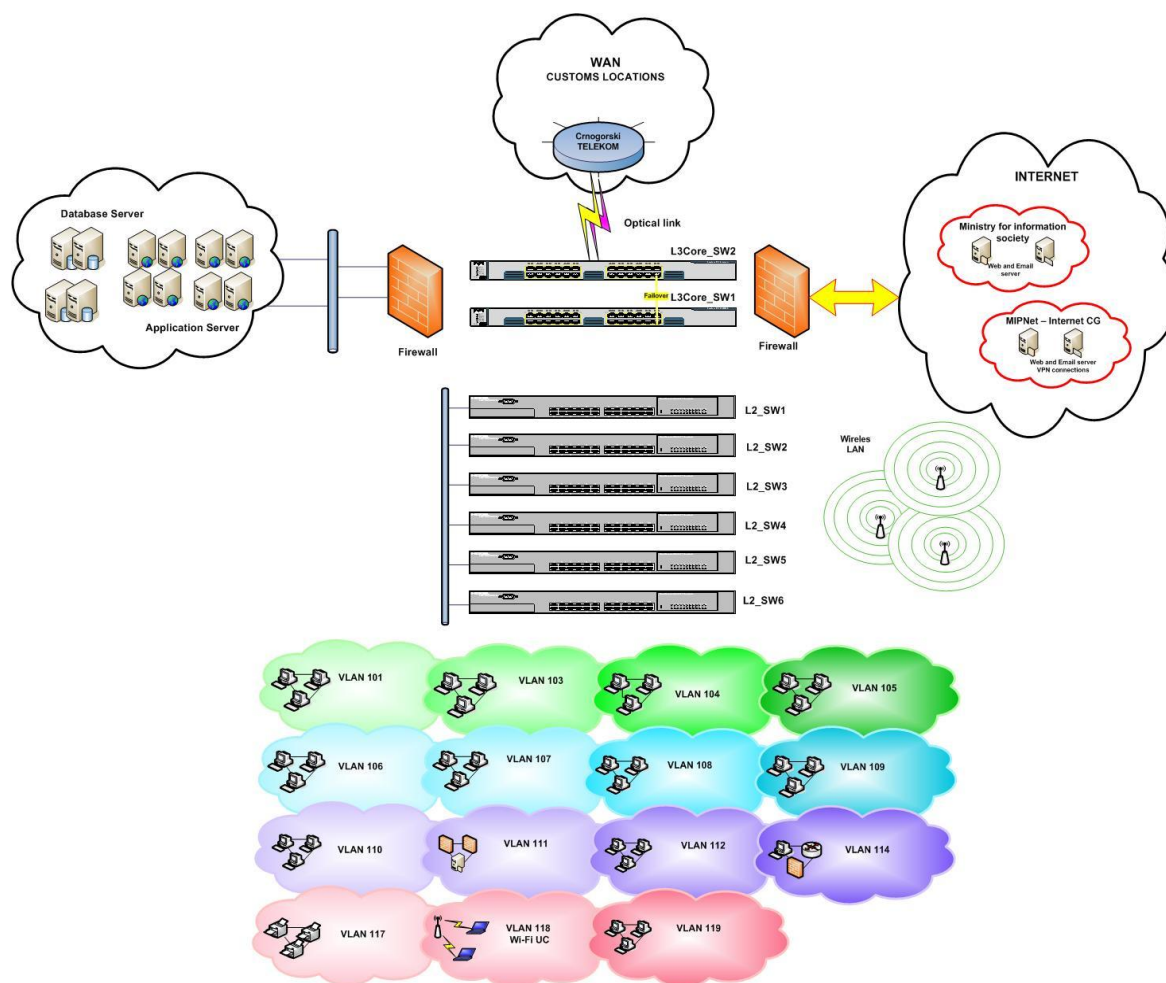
WAN
CUSTOMS LOCATIONS

Crnogorski TELEKOM

Optical link

INTERNET

Database Server

Application Server

Firewall

L3Core_SW2

Failover

L3Core_SW1

Firewall

Ministry for information society

Web and Email server

MIPNet – Internet CG

Web and Email server
VPN connections

L2_SW1

L2_SW2

L2_SW3

L2_SW4

L2_SW5

L2_SW6

Wireles LAN

VLAN 101

VLAN 103

VLAN 104

VLAN 105

VLAN 106

VLAN 107

VLAN 108

VLAN 109

VLAN 110

VLAN 111

VLAN 112

VLAN 114

VLAN 117

VLAN 118
Wi-Fi UC

VLAN 119